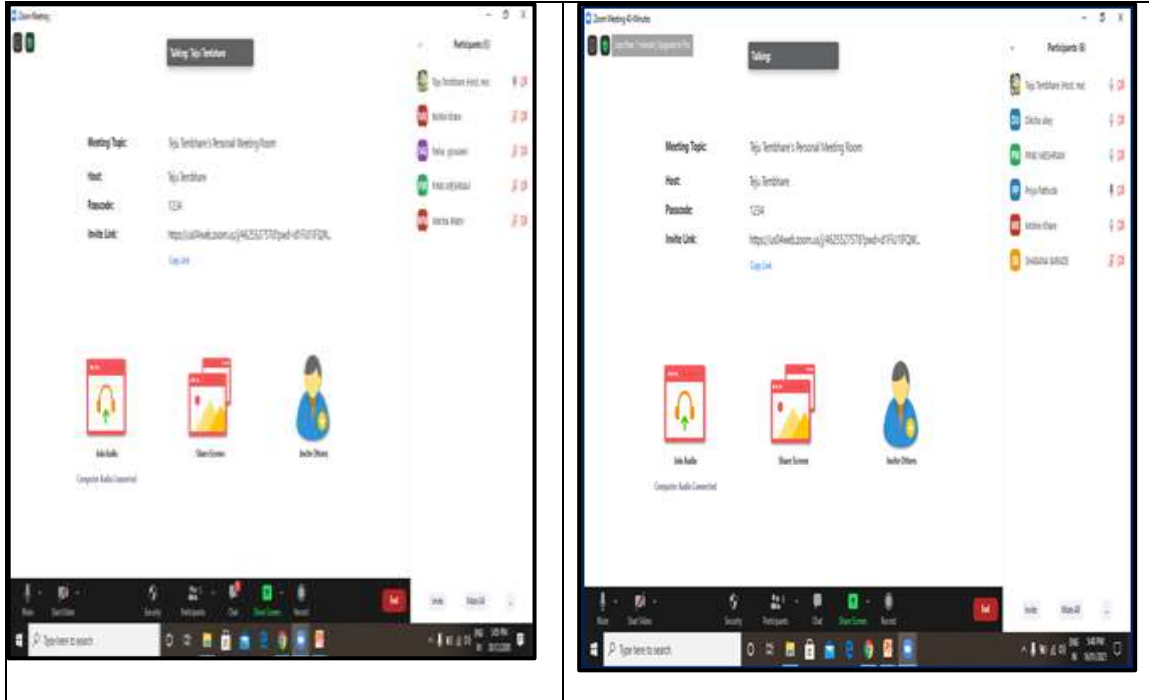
Zoom Meeting

Talking: Teju Tembhare

Participants (5)

Teju Tembhare (Host, me)

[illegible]

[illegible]

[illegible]

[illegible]

Meeting Topic: Teju Tembhare's Personal Meeting Room

Host: Teju Tembhare

Passcode: 1234

Invite Link: https://us04web.zoom.us/j/46255275?pwd=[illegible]

Copy Link

Join Audio

Computer Audio Connected

Share Screen

Invite Others

Mute Start Video Security Participants Chat Share Screen Record End

Invite Mute All

Type here to search

Zoom Meeting 40-Minutes

Talking:

Participants (6)

Teju Tembhare (Host, me)

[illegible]

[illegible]

Priya Pathode

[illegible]

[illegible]

Meeting Topic: Teju Tembhare's Personal Meeting Room

Host: Teju Tembhare

Passcode: 1234

Invite Link: https://us04web.zoom.us/j/46255275?pwd=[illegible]

Copy Link

Join Audio

Computer Audio Connected

Share Screen

Invite Others

Mute Start Video Security Participants Chat Share Screen Record End

Invite Mute All

Type here to search